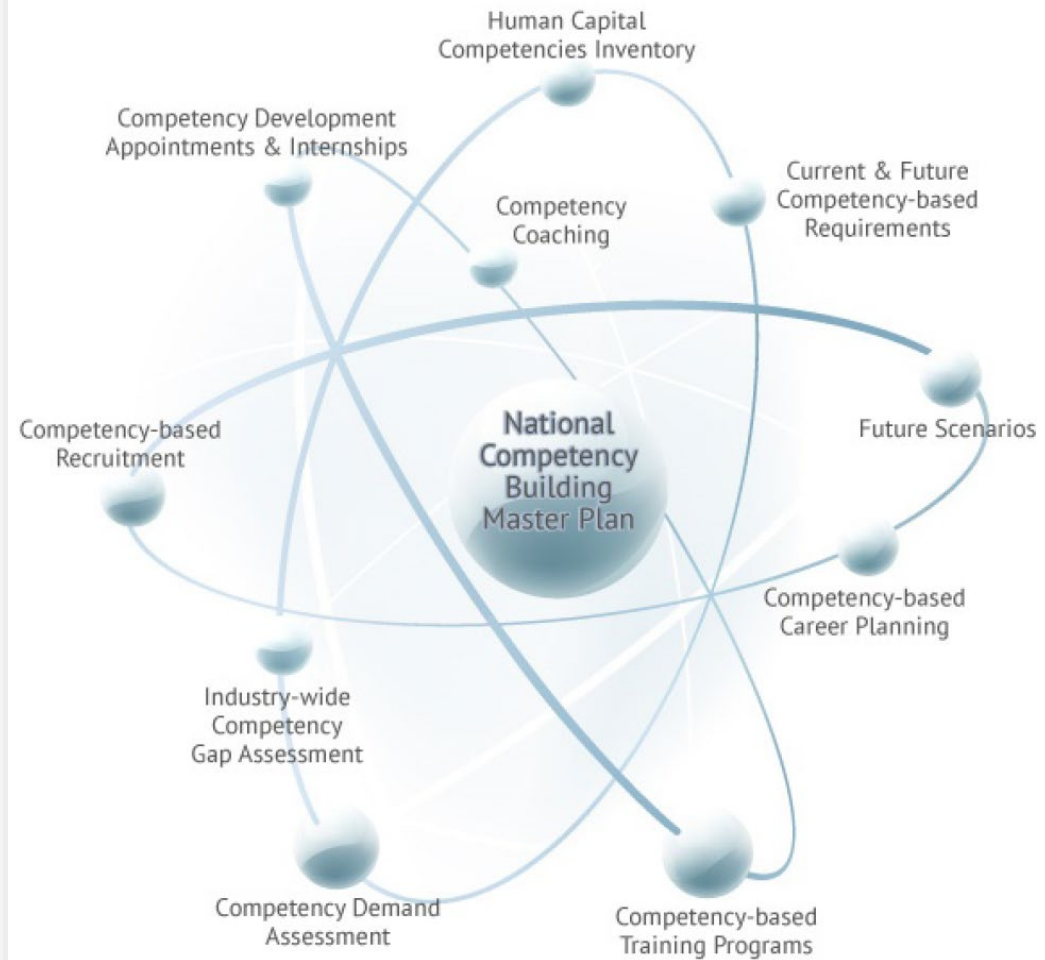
Human Capital
Competencies Inventory

Competency Development
Appointments & Internships

Current & Future
Competency-based
Requirements

Competency
Coaching

Competency-based
Recruitment

National
Competency
Building
Master Plan

Future Scenarios

Competency-based
Career Planning

Industry-wide
Competency
Gap Assessment

Competency Demand
Assessment

Competency-based
Training Programs